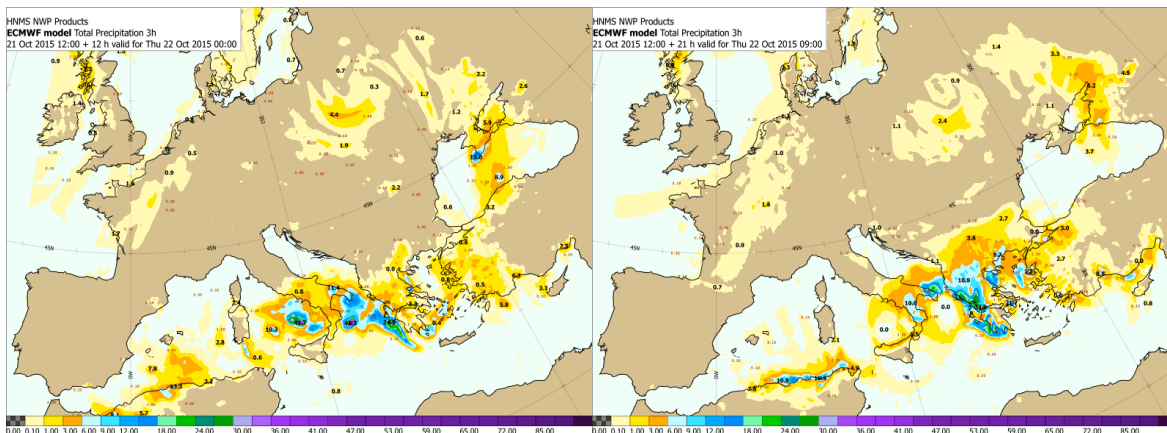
HNMS NWP Products
ECMWF model Total Precipitation 3h
21 Oct 2015 12:00 + 12 h valid for Thu 22 Oct 2015 00:00

0.9
0.6
0.7
0.7
0.3
4.4
1.9
1.7
2.2
2.6
1.2
3.9
0.5
0.9
1.6
0.9
2.2
0.6
1.2
1.2
0.8
7.8
13.3
5.7
10.7
2.8
0.6
0.8
0.8
0.5
5.8
3.3
2.5

HNMS NWP Products
ECMWF model Total Precipitation 3h
21 Oct 2015 12:00 + 21 h valid for Thu 22 Oct 2015 09:00

1.4
3.3
4.9
0.9
1.1
1.1
2.4
1.0
3.7
1.6
0.9
0.7
2.7
3.6
5.0
2.7
0.8
0.0
0.0
0.0
10.0
0.8
2.8
10.5
0.8

0.00 0.10 1.00 3.00 6.00 9.00 12.00 18.00 24.00 30.00 36.00 41.00 47.00 53.00 59.00 65.00 72.00 85.00

0.00 0.10 1.00 3.00 6.00 9.00 12.00 18.00 24.00 30.00 36.00 41.00 47.00 53.00 59.00 65.00 72.00 85.00